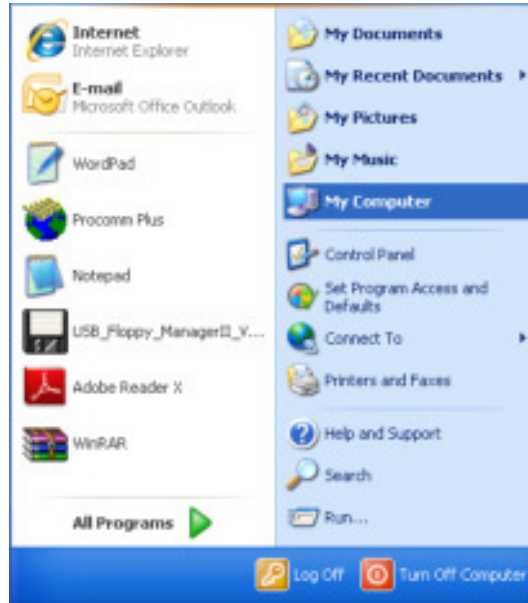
Internet
Internet Explorer

E-mail
Microsoft Office Outlook

WordPad

Procomm Plus

Notepad

USB_Floppy_ManagerII_V...

Adobe Reader X

WinRAR

All Programs

My Documents

My Recent Documents

My Pictures

My Music

My Computer

Control Panel

Set Program Access and Defaults

Connect To

Printers and Faxes

Help and Support

Search

Run...

Log Off

Turn Off Computer